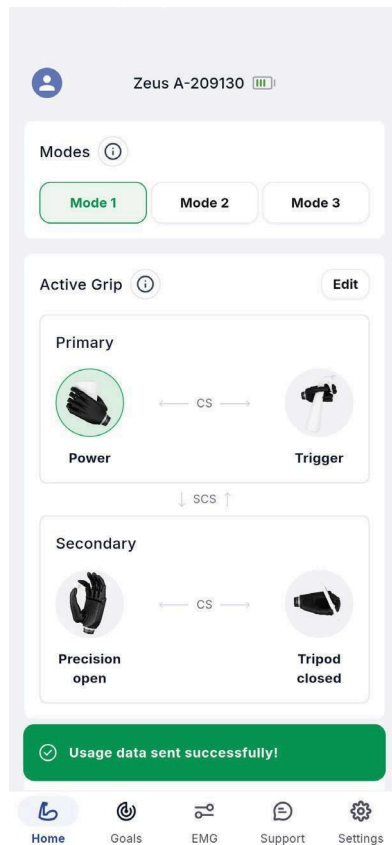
Zeus A-209130

Modes

Mode 1
Mode 2
Mode 3

Active Grip
Edit

Primary

CS

Power
Trigger

SCS

Secondary

CS

Precision open
Tripod closed

Usage data sent successfully!

Home
Goals
EMG
Support
Settings